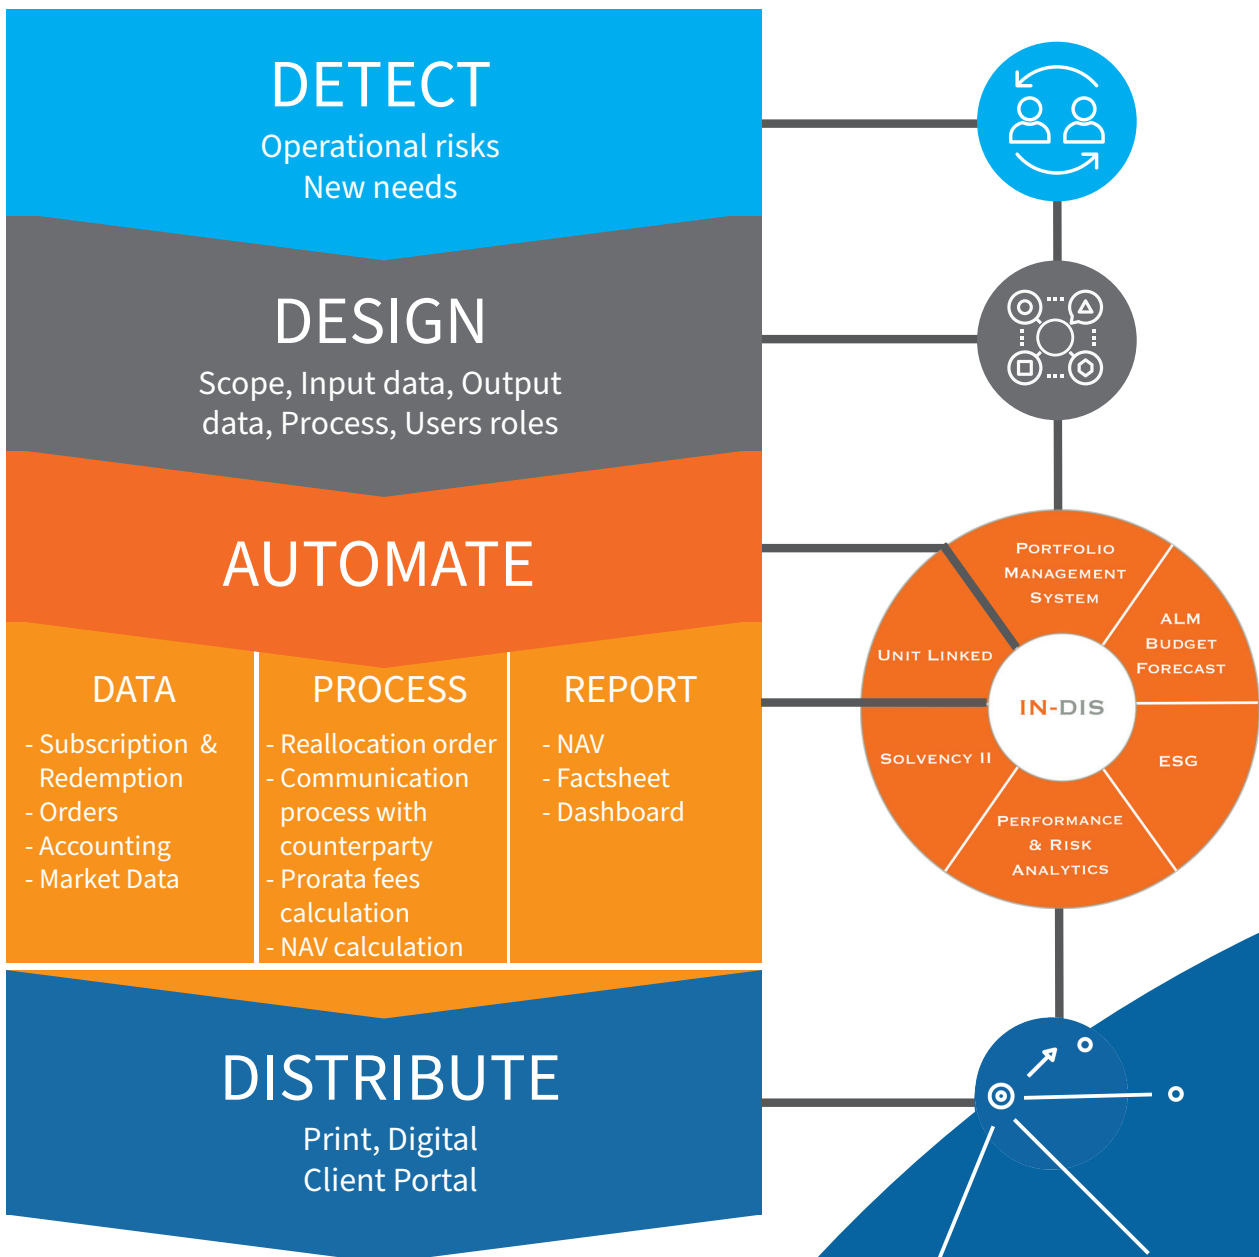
DETECT
Operational risks
New needs

DESIGN
Scope, Input data, Output data, Process, Users roles

AUTOMATE

DATA
- Subscription & Redemption
- Orders
- Accounting
- Market Data

PROCESS
- Reallocation order
- Communication process with counterparty
- Prorata fees calculation
- NAV calculation

REPORT
- NAV
- Factsheet
- Dashboard

DISTRIBUTE
Print, Digital
Client Portal

Portfolio Management System
ALM Budget Forecast
ESG
Performance & Risk Analytics
Solvency II
Unit Linked
IN-DIS